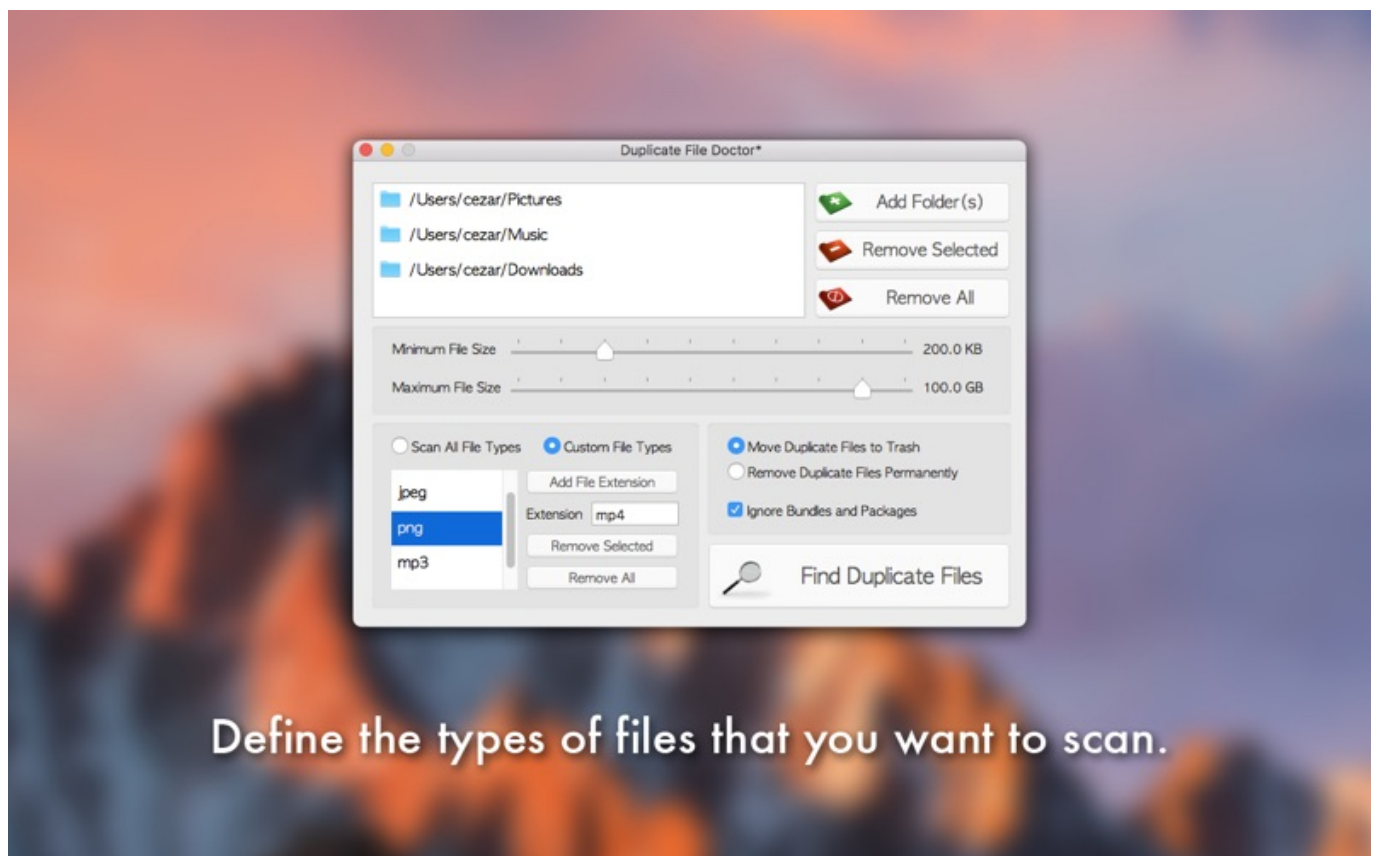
Duplicate File Doctor*

/Users/cezar/Pictures
/Users/cezar/Music
/Users/cezar/Downloads

Add Folder(s)
Remove Selected
Remove All

Minimum File Size 200.0 KB
Maximum File Size 100.0 GB

Scan All File Types
Custom File Types

jpeg
png
mp3

Add File Extension
Extension mp4
Remove Selected
Remove All

Move Duplicate Files to Trash
Remove Duplicate Files Permanently
Ignore Bundles and Packages

Find Duplicate Files

Define the types of files that you want to scan.